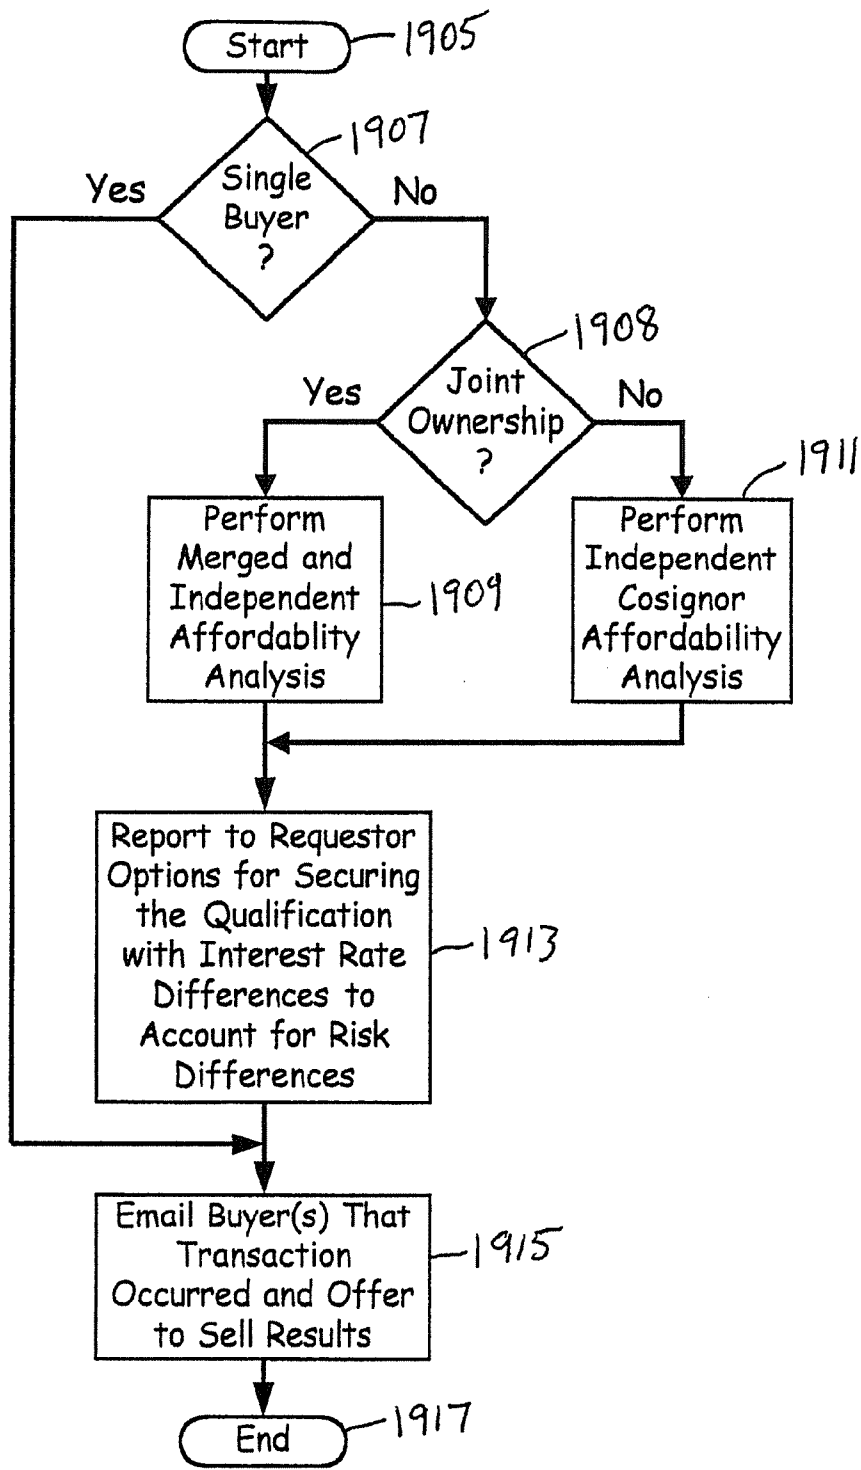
Start 1905

Single Buyer ? 1907

Yes

No

Joint Ownership ? 1908

Yes

No

Perform Merged and Independent Affordablity Analysis 1909

Perform Independent Cosignor Affordability Analysis 1911

Report to Requestor Options for Securing the Qualification with Interest Rate Differences to Account for Risk Differences 1913

Email Buyer(s) That Transaction Occurred and Offer to Sell Results 1915

End 1917